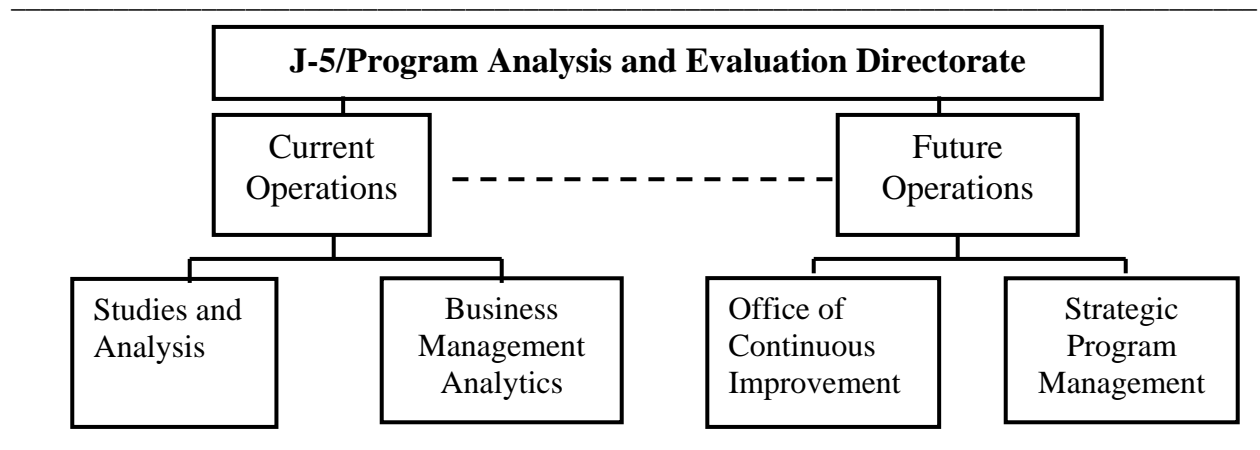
J-5/Program Analysis and Evaluation Directorate

Current Operations

Future Operations

Studies and Analysis

Business Management Analytics

Office of Continuous Improvement

Strategic Program Management